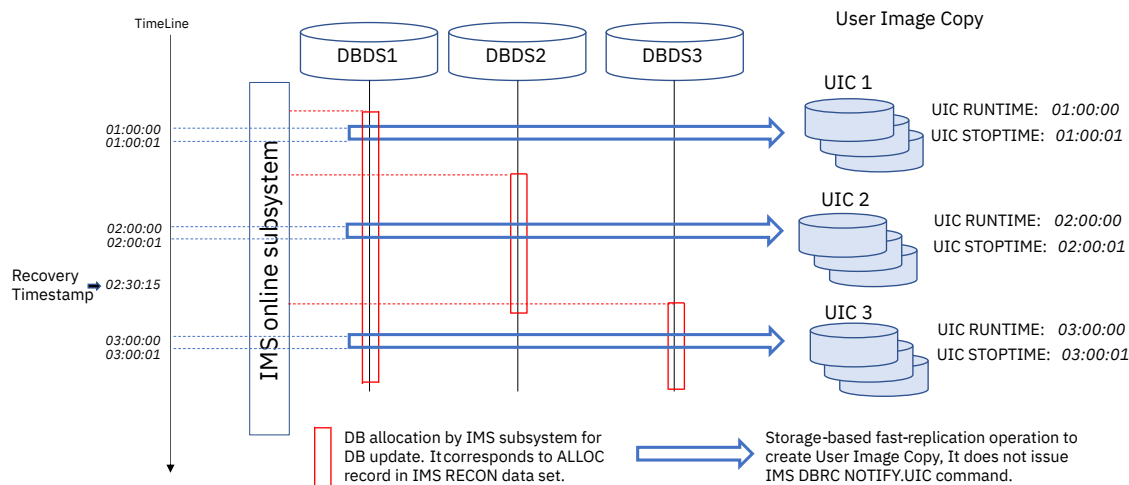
TimeLine

User Image Copy

DBDS1

DBDS2

DBDS3

IMS online subsystem

UIC 1

UIC RUNTIME: 01:00:00

UIC STOPTIME: 01:00:01

01:00:00
01:00:01

UIC 2

UIC RUNTIME: 02:00:00

UIC STOPTIME: 02:00:01

02:00:00
02:00:01

Recovery Timestamp

02:30:15

UIC 3

UIC RUNTIME: 03:00:00

UIC STOPTIME: 03:00:01

03:00:00
03:00:01

DB allocation by IMS subsystem for DB update. It corresponds to ALLOC record in IMS RECON data set.

Storage-based fast-replication operation to create User Image Copy, It does not issue IMS DBRC NOTIFY.UIC command.